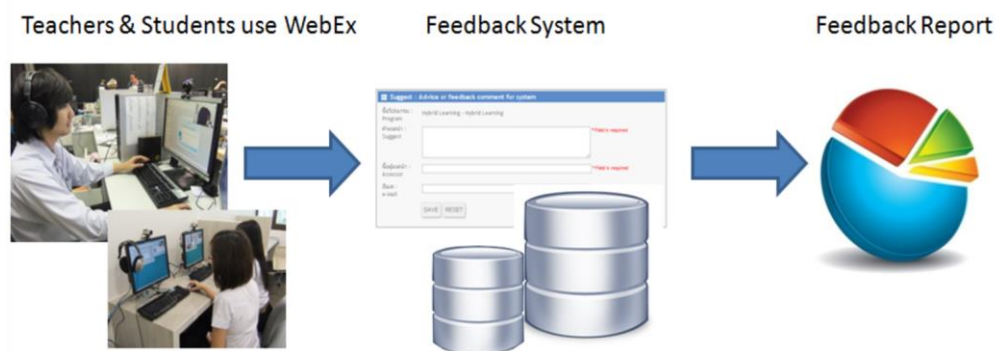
Teachers & Students use WebEx

Feedback System

Feedback Report

Suggest : Advice or feedback comment for system

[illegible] : Program
Hybrid Learning : Hybrid Learning

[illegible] : Suggest
*Field is required

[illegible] : Account
*Field is required

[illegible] : e-mail

SAVE RESET